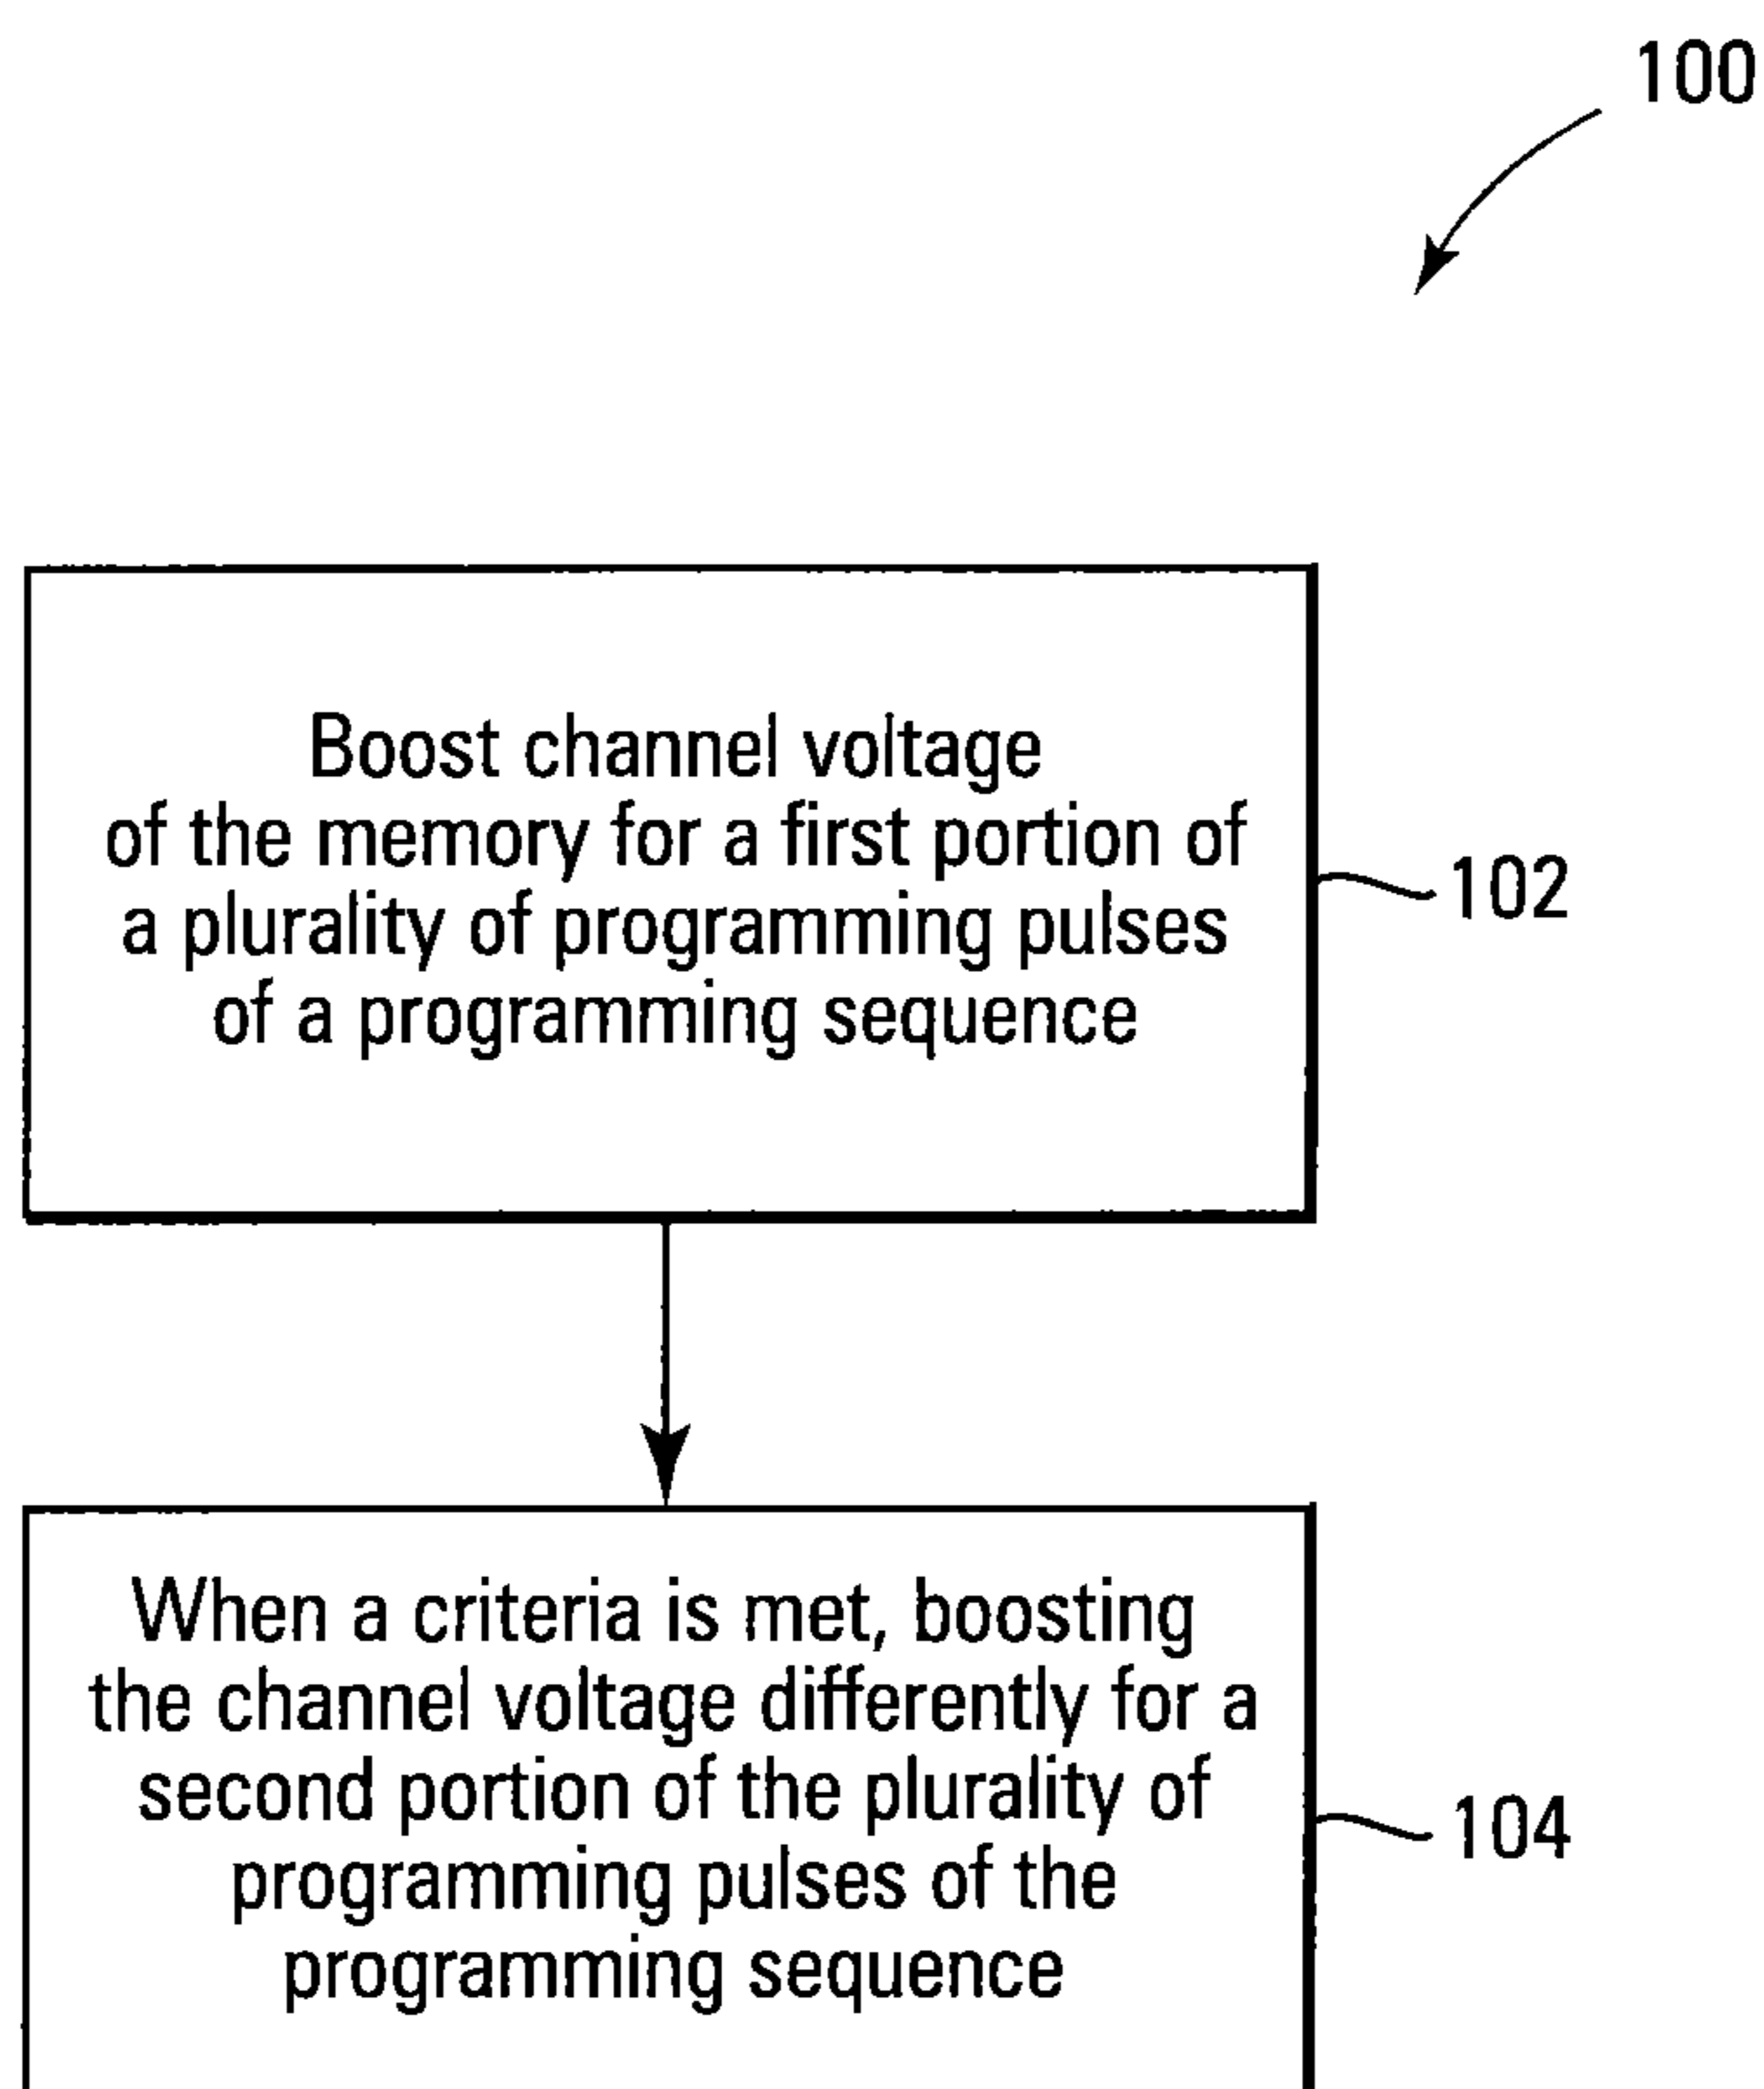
100

Boost channel voltage of the memory for a first portion of a plurality of programming pulses of a programming sequence

102

When a criteria is met, boosting the channel voltage differently for a second portion of the plurality of programming pulses of the programming sequence

104